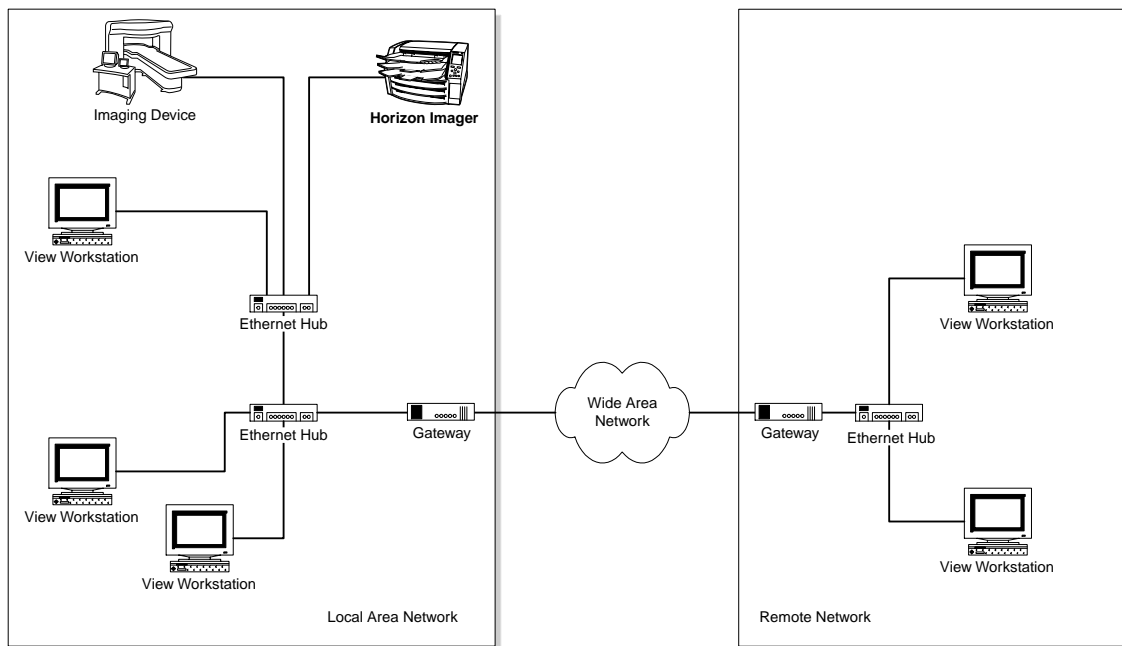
Imaging Device

Horizon Imager

View Workstation

Ethernet Hub

Ethernet Hub

Gateway

View Workstation

View Workstation

Local Area Network

Wide Area Network

View Workstation

Gateway

Ethernet Hub

View Workstation

Remote Network